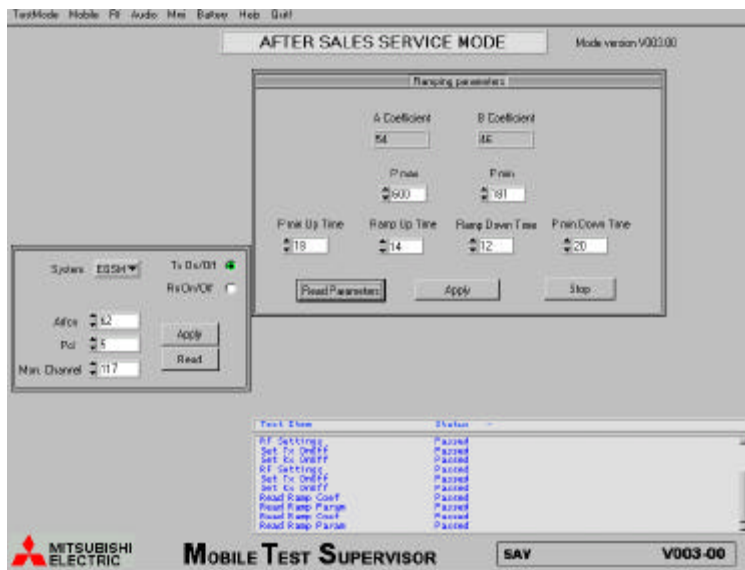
TestMode Mobile Rf Audio Misc Battery Help Quit

AFTER SALES SERVICE MODE

Mode version V003.00

Ramping parameters

A Coefficient
54

B Coefficient
46

Pmax
600

Pmin
181

Pmin Up Time
18

Ramp Up Time
14

Ramp Down Time
12

Pmin Down Time
20

Read Parameters

Apply

Stop

System EGSM

Tx On/Off

Rx On/Off

Afcx 62

Pcl 5

Man. Channel 117

Apply

Read

| Test Item | Status |
|---|---|
| RF Settings | Passed |
| Set Tx OnOff | Passed |
| Set Rx OnOff | Passed |
| RF Settings | Passed |
| Set Tx OnOff | Passed |
| Set Rx OnOff | Passed |
| Read Ramp Coef | Passed |
| Read Ramp Param | Passed |
| Read Ramp Coef | Passed |
| Read Ramp Param | Passed |

MITSUBISHI ELECTRIC

MOBILE TEST SUPERVISOR

SAV

V003-00